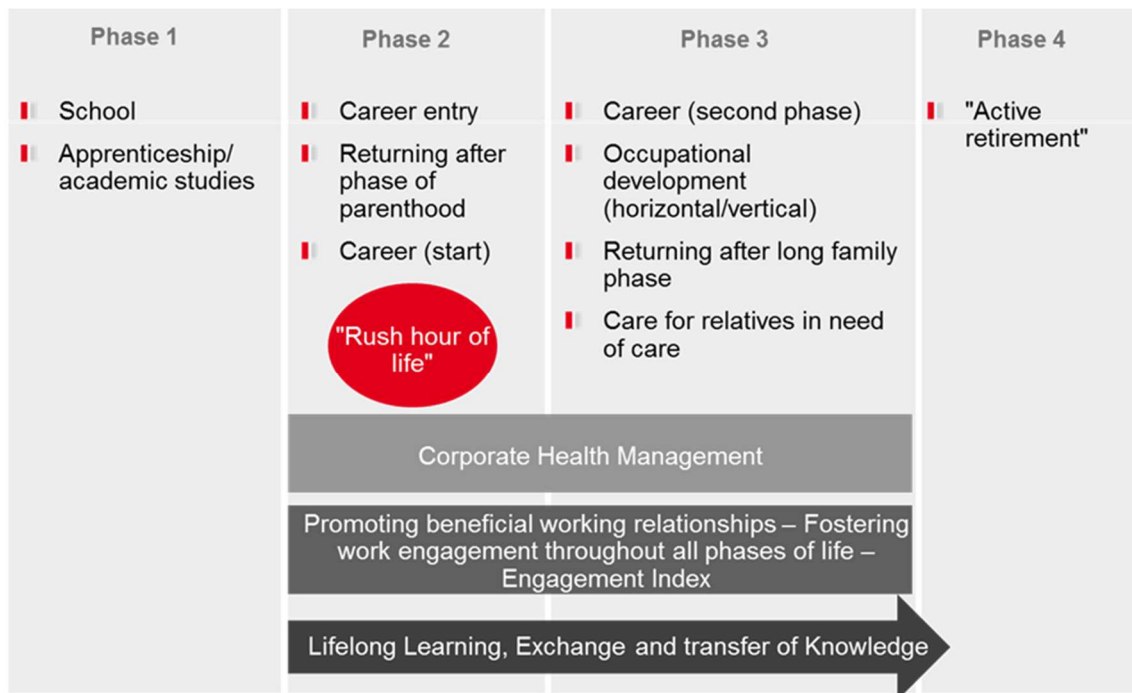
Phase 1

School

Apprenticeship/ academic studies

Phase 2

Career entry

Returning after phase of parenthood

Career (start)

"Rush hour of life"

Phase 3

Career (second phase)

Occupational development (horizontal/vertical)

Returning after long family phase

Care for relatives in need of care

Phase 4

"Active retirement"

Corporate Health Management

Promoting beneficial working relationships – Fostering work engagement throughout all phases of life – Engagement Index

Lifelong Learning, Exchange and transfer of Knowledge